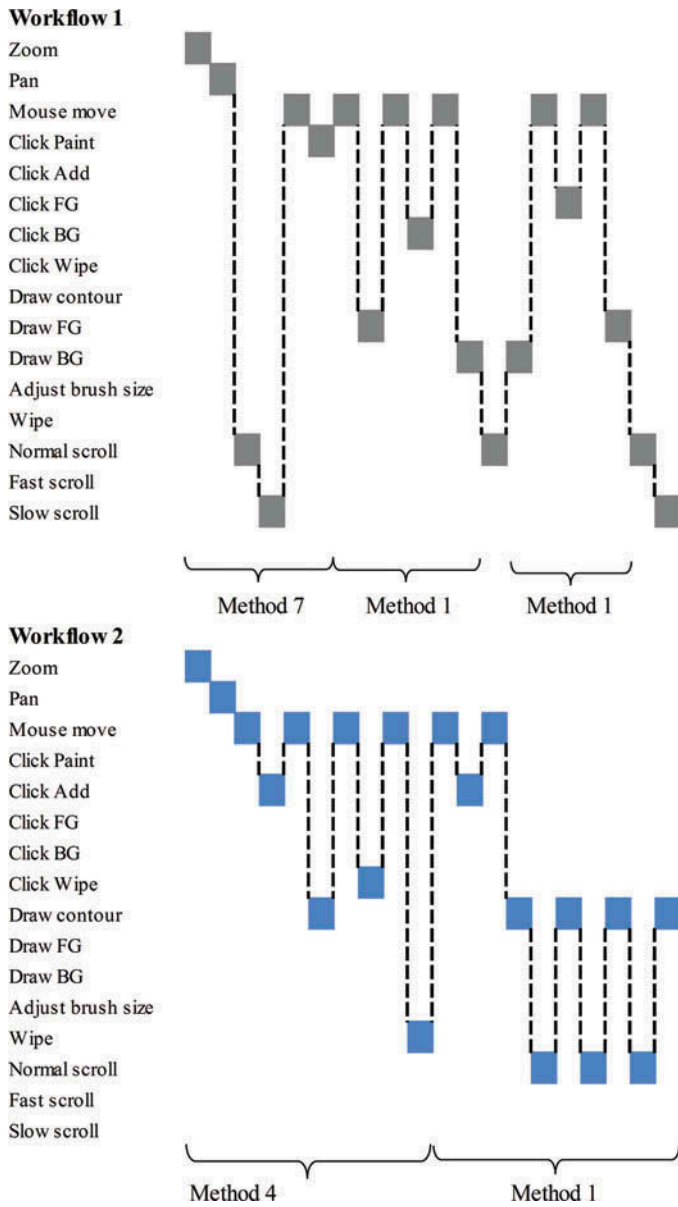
Workflow 1
Zoom
Pan
Mouse move
Click Paint
Click Add
Click FG
Click BG
Click Wipe
Draw contour
Draw FG
Draw BG
Adjust brush size
Wipe
Normal scroll
Fast scroll
Slow scroll

Method 7
Method 1
Method 1

Workflow 2
Zoom
Pan
Mouse move
Click Paint
Click Add
Click FG
Click BG
Click Wipe
Draw contour
Draw FG
Draw BG
Adjust brush size
Wipe
Normal scroll
Fast scroll
Slow scroll

Method 4
Method 1